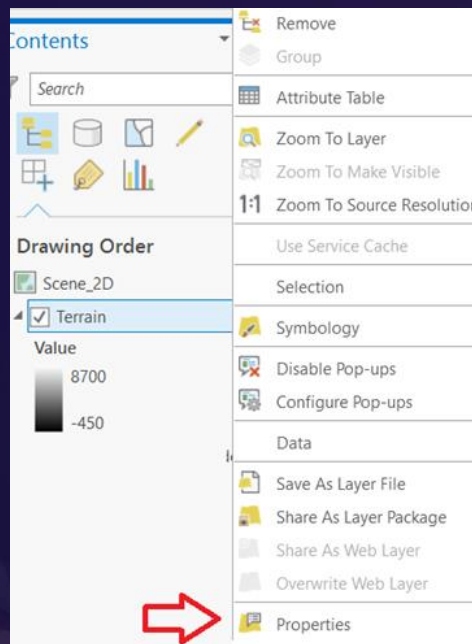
Contents

Search

Drawing Order

Scene_2D

Terrain

Value

8700

-450

Remove

Group

Attribute Table

Zoom To Layer

Zoom To Make Visible

1:1 Zoom To Source Resolution

Use Service Cache

Selection

Symbology

Disable Pop-ups

Configure Pop-ups

Data

Save As Layer File

Share As Layer Package

Share As Web Layer

Overwrite Web Layer

Properties